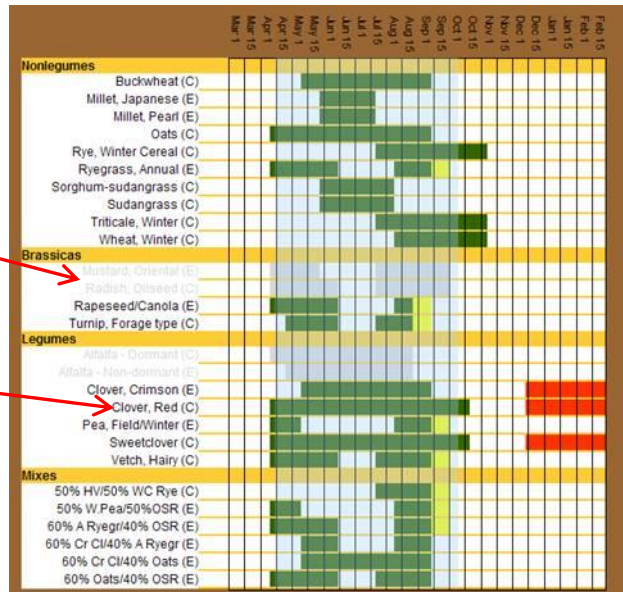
| | Mar 1 | Mar 15 | Apr 1 | Apr 15 | May 1 | May 15 | Jun 1 | Jun 15 | Jul 1 | Jul 15 | Aug 1 | Aug 15 | Sep 1 | Sep 15 | Oct 1 | Oct 15 | Nov 1 | Nov 15 | Dec 1 | Dec 15 | Jan 1 | Jan 15 | Feb 1 | Feb 15 |
|---|---|---|---|---|---|---|---|---|---|---|---|---|---|---|---|---|---|---|---|---|---|---|---|---|
| **Nonlegumes** | | | | | | | | | | | | | | | | | | | | | | | | |
| Buckwheat (C) | | | | | | | | | | | | | | | | | | | | | | | | |
| Millet, Japanese (E) | | | | | | | | | | | | | | | | | | | | | | | | |
| Millet, Pearl (E) | | | | | | | | | | | | | | | | | | | | | | | | |
| Oats (C) | | | | | | | | | | | | | | | | | | | | | | | | |
| Rye, Winter Cereal (C) | | | | | | | | | | | | | | | | | | | | | | | | |
| Ryegrass, Annual (E) | | | | | | | | | | | | | | | | | | | | | | | | |
| Sorghum-sudangrass (C) | | | | | | | | | | | | | | | | | | | | | | | | |
| Sudangrass (C) | | | | | | | | | | | | | | | | | | | | | | | | |
| Triticale, Winter (C) | | | | | | | | | | | | | | | | | | | | | | | | |
| Wheat, Winter (C) | | | | | | | | | | | | | | | | | | | | | | | | |
| **Brassicas** | | | | | | | | | | | | | | | | | | | | | | | | |
| Mustard, Oriental (E) | | | | | | | | | | | | | | | | | | | | | | | | |
| Radish, Oilseed (C) | | | | | | | | | | | | | | | | | | | | | | | | |
| Rapeseed/Canola (E) | | | | | | | | | | | | | | | | | | | | | | | | |
| Turnip, Forage type (C) | | | | | | | | | | | | | | | | | | | | | | | | |
| **Legumes** | | | | | | | | | | | | | | | | | | | | | | | | |
| Alfalfa - Dormant (C) | | | | | | | | | | | | | | | | | | | | | | | | |
| Alfalfa - Non-dormant (E) | | | | | | | | | | | | | | | | | | | | | | | | |
| Clover, Crimson (E) | | | | | | | | | | | | | | | | | | | | | | | | |
| Clover, Red (C) | | | | | | | | | | | | | | | | | | | | | | | | |
| Pea, Field/Winter (E) | | | | | | | | | | | | | | | | | | | | | | | | |
| Sweetclover (C) | | | | | | | | | | | | | | | | | | | | | | | | |
| Vetch, Hairy (C) | | | | | | | | | | | | | | | | | | | | | | | | |
| **Mixes** | | | | | | | | | | | | | | | | | | | | | | | | |
| 50% HV/50% WC Rye (C) | | | | | | | | | | | | | | | | | | | | | | | | |
| 50% W.Pea/50%OSR (E) | | | | | | | | | | | | | | | | | | | | | | | | |
| 60% A Ryegr/40% OSR (E) | | | | | | | | | | | | | | | | | | | | | | | | |
| 60% Cr Cl/40% A Ryegr (E) | | | | | | | | | | | | | | | | | | | | | | | | |
| 60% Cr Cl/40% Oats (E) | | | | | | | | | | | | | | | | | | | | | | | | |
| 60% Oats/40% OSR (E) | | | | | | | | | | | | | | | | | | | | | | | | |